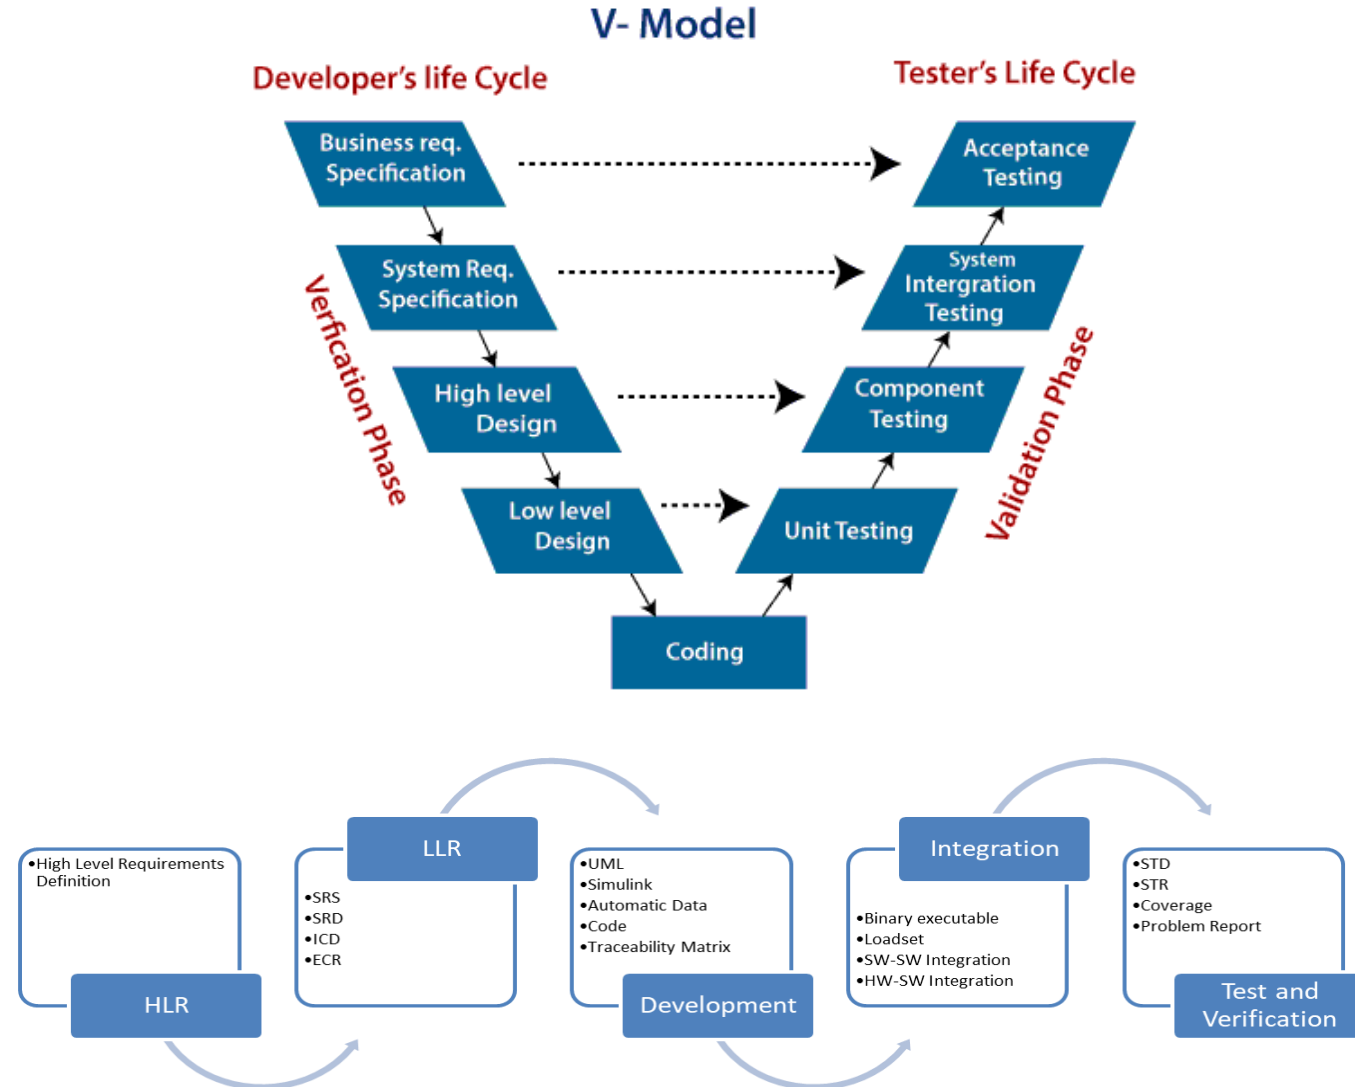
V- Model

Developer's life Cycle

Tester's Life Cycle

Business req. Specification

Acceptance Testing

System Req. Specification

System Intergration Testing

High level Design

Component Testing

Low level Design

Unit Testing

Coding

Verfication Phase

Validation Phase

•High Level Requirements Definition

HLR

LLR

•SRS
•SRD
•ICD
•ECR

•UML
•Simulink
•Automatic Data
•Code
•Traceability Matrix

Development

Integration

•Binary executable
•Loadset
•SW-SW Integration
•HW-SW Integration

•STD
•STR
•Coverage
•Problem Report

Test and Verification